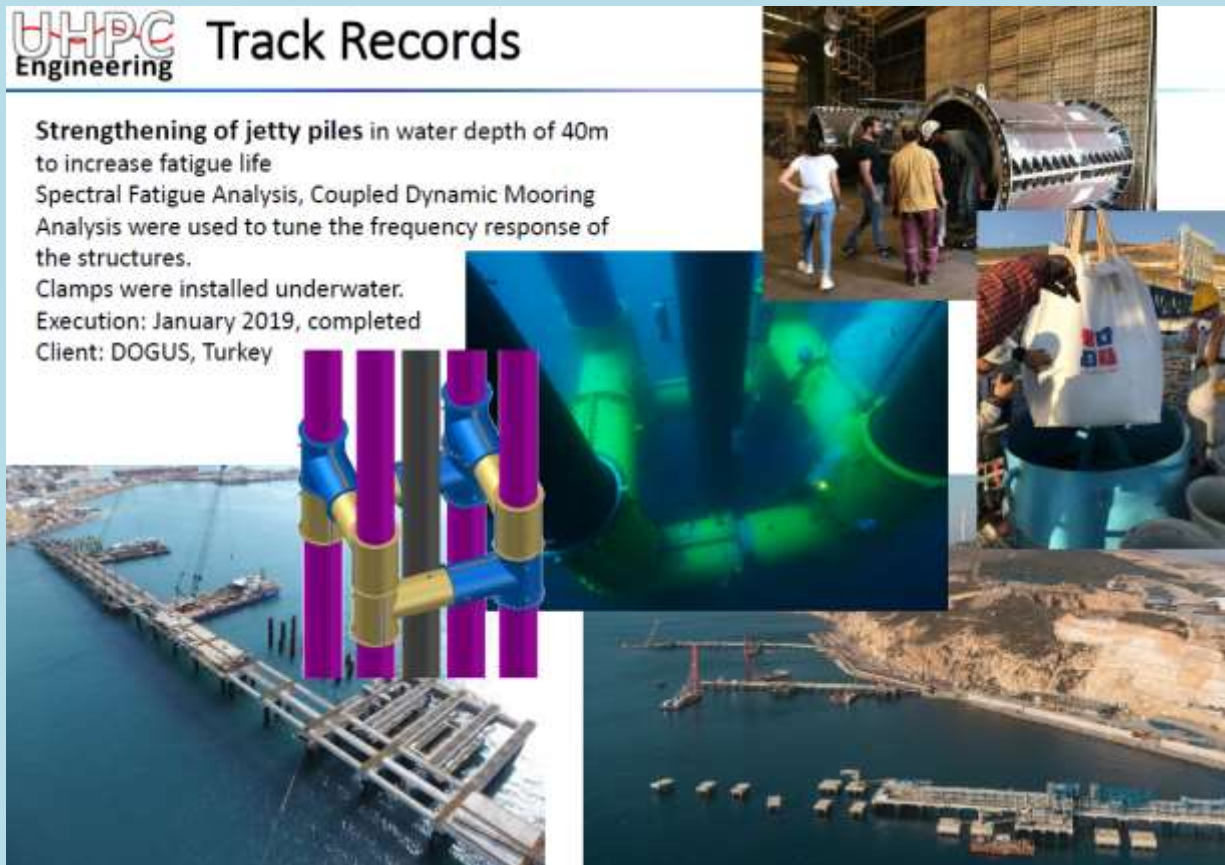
UHPC Engineering Track Records

**Strengthening of jetty piles** in water depth of 40m to increase fatigue life
Spectral Fatigue Analysis, Coupled Dynamic Mooring Analysis were used to tune the frequency response of the structures.
Clamps were installed underwater.
Execution: January 2019, completed
Client: DOGUS, Turkey